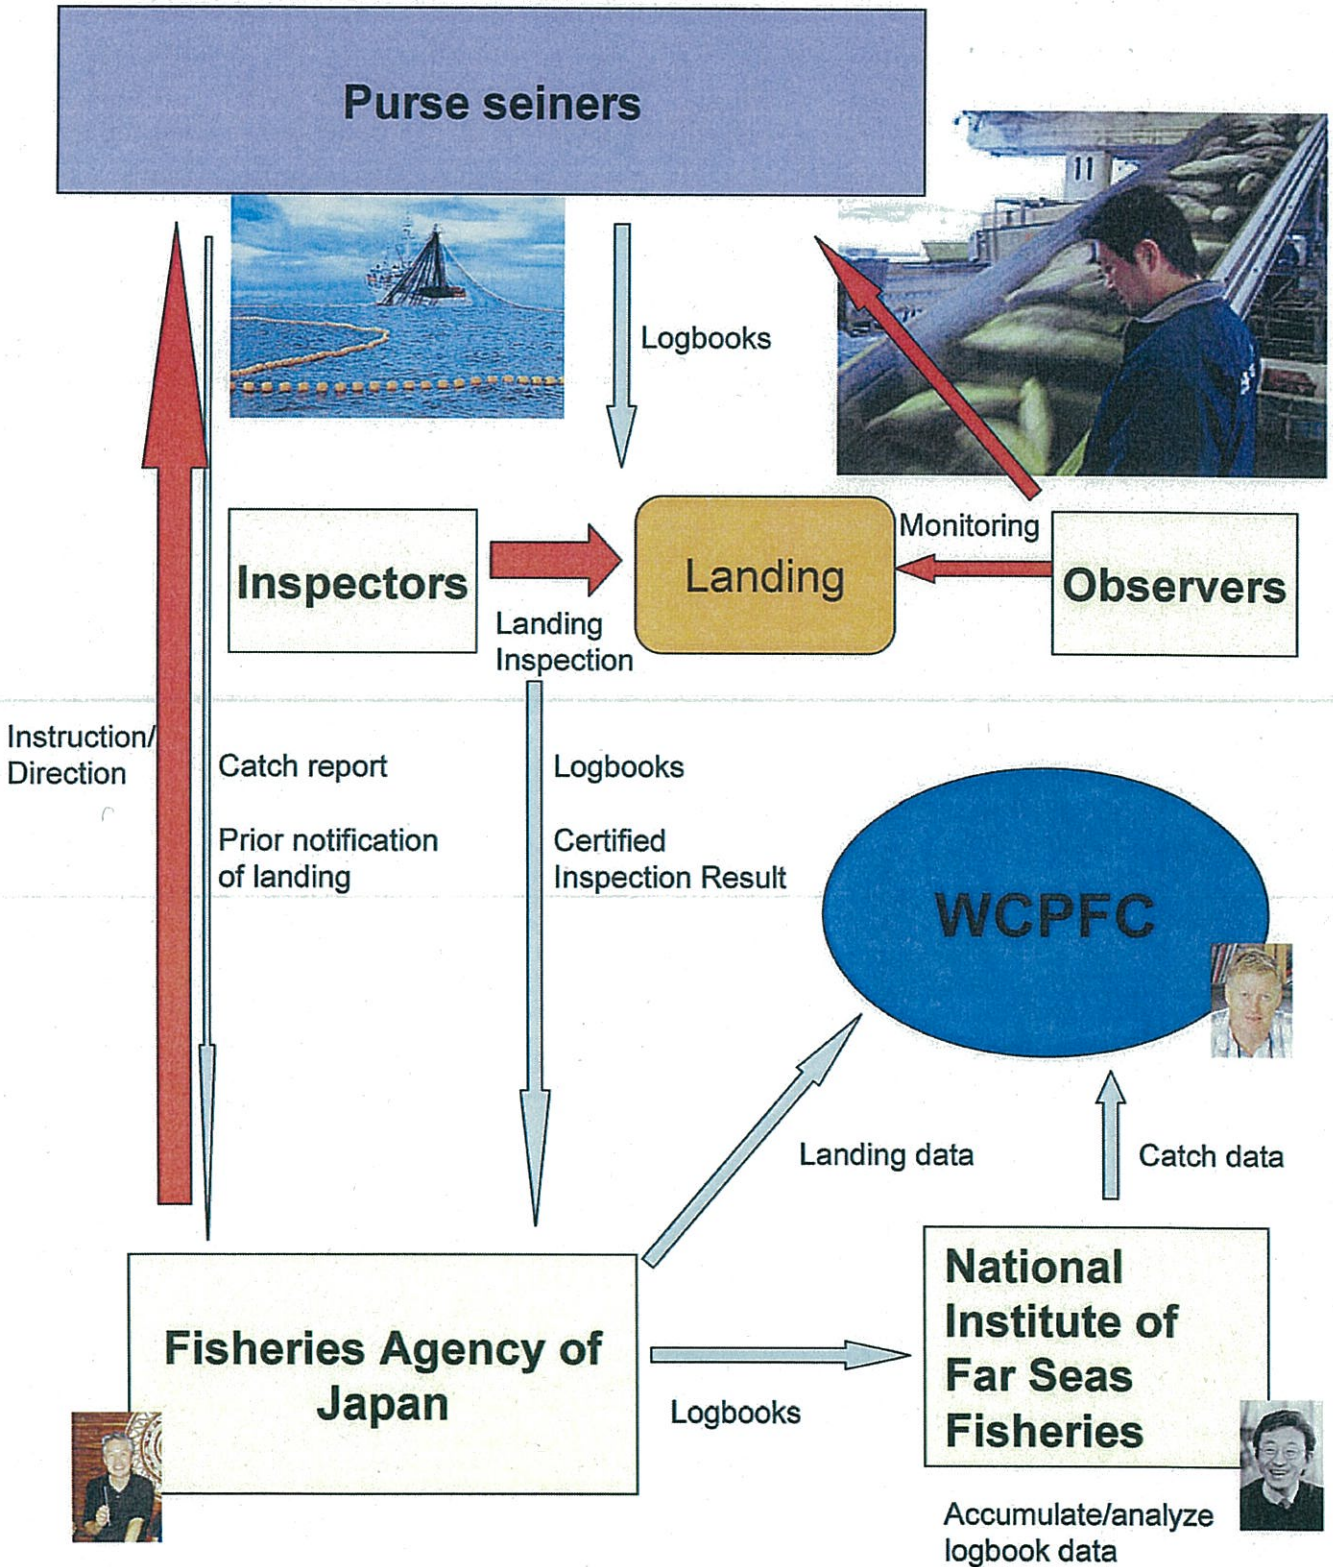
Purse seiners

11

Logbooks

Inspectors

Landing

Monitoring

Observers

Landing Inspection

Instruction/ Direction

Catch report

Prior notification of landing

Logbooks

Certified Inspection Result

WCPFC

Landing data

Catch data

Fisheries Agency of Japan

Logbooks

National Institute of Far Seas Fisheries

Accumulate/analyze logbook data